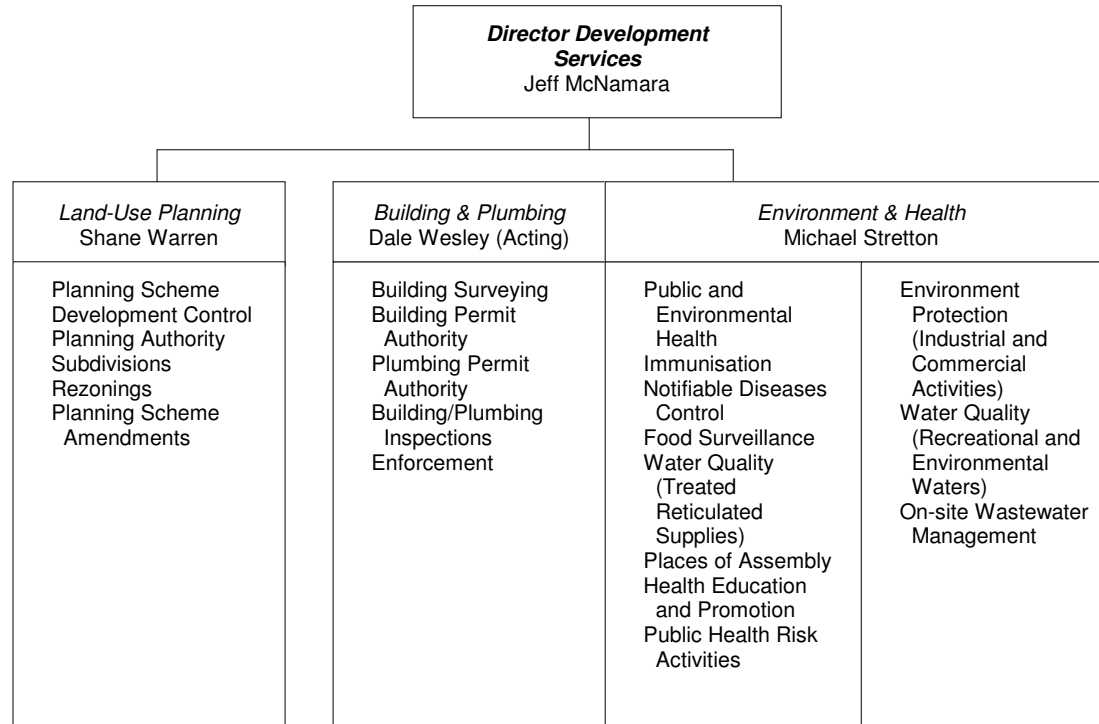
Director Development Services
Jeff McNamara

Land-Use Planning
Shane Warren

Planning Scheme
Development Control
Planning Authority
Subdivisions
Rezonings
Planning Scheme Amendments

Building & Plumbing
Dale Wesley (Acting)

Building Surveying
Building Permit Authority
Plumbing Permit Authority
Building/Plumbing Inspections
Enforcement

Environment & Health
Michael Stretton

Public and Environmental Health
Immunisation
Notifiable Diseases Control
Food Surveillance
Water Quality (Treated Reticulated Supplies)
Places of Assembly
Health Education and Promotion
Public Health Risk Activities

Environment Protection (Industrial and Commercial Activities)
Water Quality (Recreational and Environmental Waters)
On-site Wastewater Management